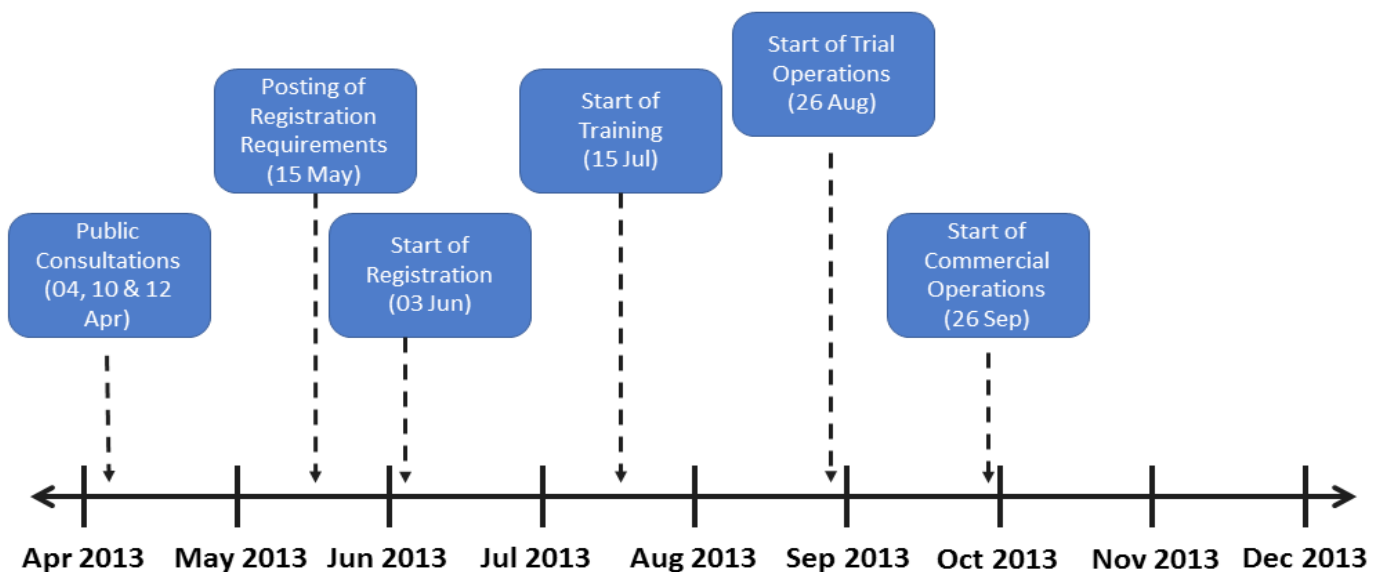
Posting of Registration Requirements (15 May)

Start of Training (15 Jul)

Start of Trial Operations (26 Aug)

Public Consultations (04, 10 & 12 Apr)

Start of Registration (03 Jun)

Start of Commercial Operations (26 Sep)

Apr 2013 May 2013 Jun 2013 Jul 2013 Aug 2013 Sep 2013 Oct 2013 Nov 2013 Dec 2013